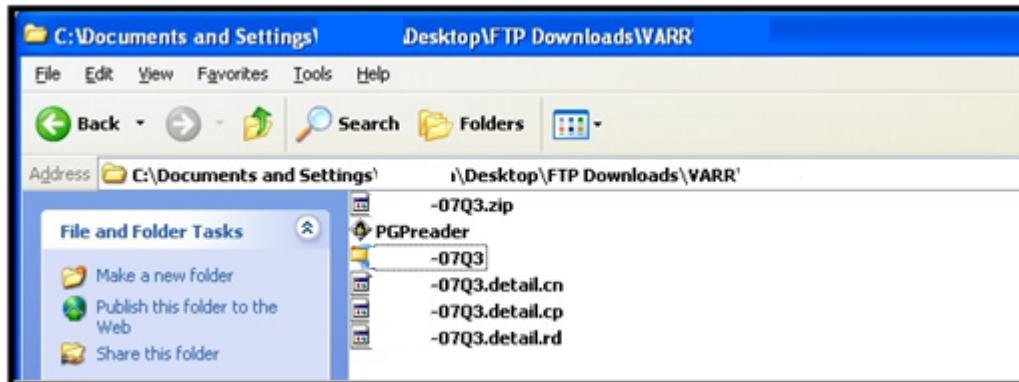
C:\Documents and Settings\ Desktop\FTP Downloads\VARR

File Edit View Favorites Tools Help

Back Search Folders

Address C:\Documents and Settings\ \Desktop\FTP Downloads\VARR

File and Folder Tasks

Make a new folder

Publish this folder to the Web

Share this folder

-07Q3.zip

PGPreader

-07Q3

-07Q3.detail.cn

-07Q3.detail.cp

-07Q3.detail.rd